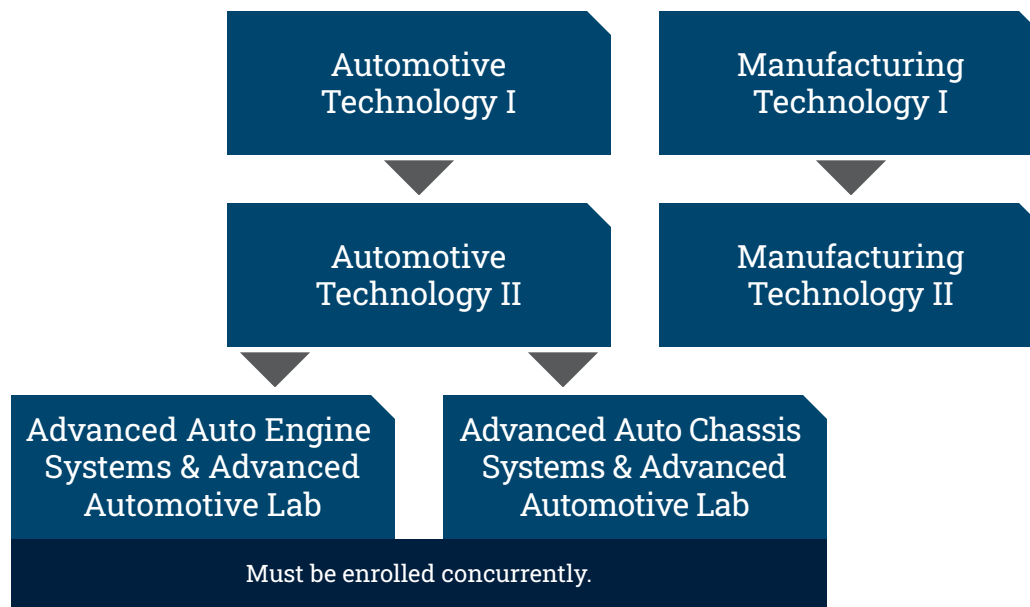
Automotive Technology I

Manufacturing Technology I

Automotive Technology II

Manufacturing Technology II

Advanced Auto Engine Systems & Advanced Automotive Lab

Advanced Auto Chassis Systems & Advanced Automotive Lab

Must be enrolled concurrently.